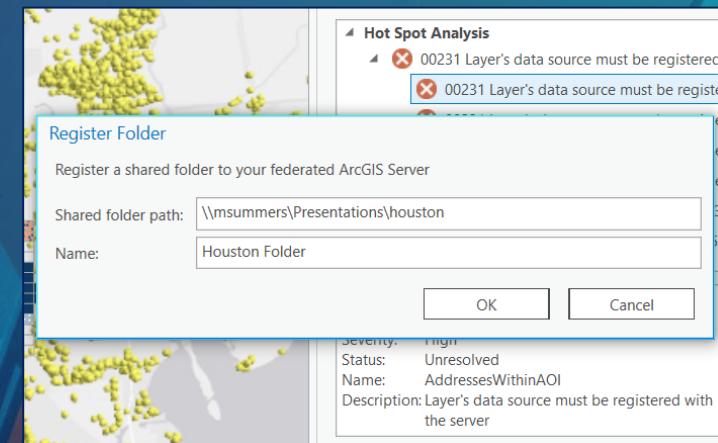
Hot Spot Analysis

00231 Layer's data source must be registered

00231 Layer's data source must be registe

Register Folder

Register a shared folder to your federated ArcGIS Server

Shared folder path: \\msummers\Presentations\houston

Name: Houston Folder

OK

Cancel

Severity: High

Status: Unresolved

Name: AddressesWithinAOI

Description: Layer's data source must be registered with the server